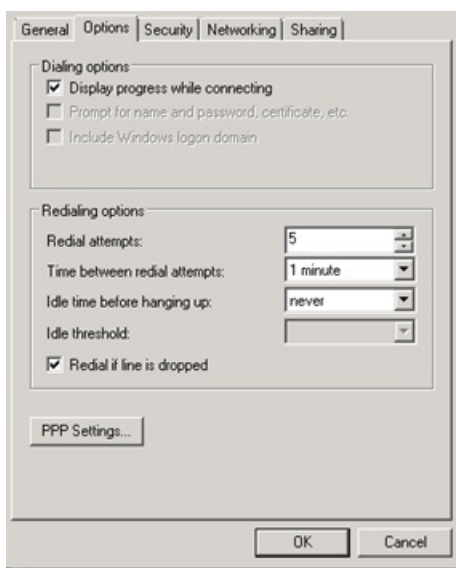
General | Options | Security | Networking | Sharing

Dialing options

Display progress while connecting

Prompt for name and password, certificate, etc.

Include Windows logon domain

Redialing options

Redial attempts: 5

Time between redial attempts: 1 minute

Idle time before hanging up: never

Idle threshold:

Redial if line is dropped

PPP Settings...

OK

Cancel